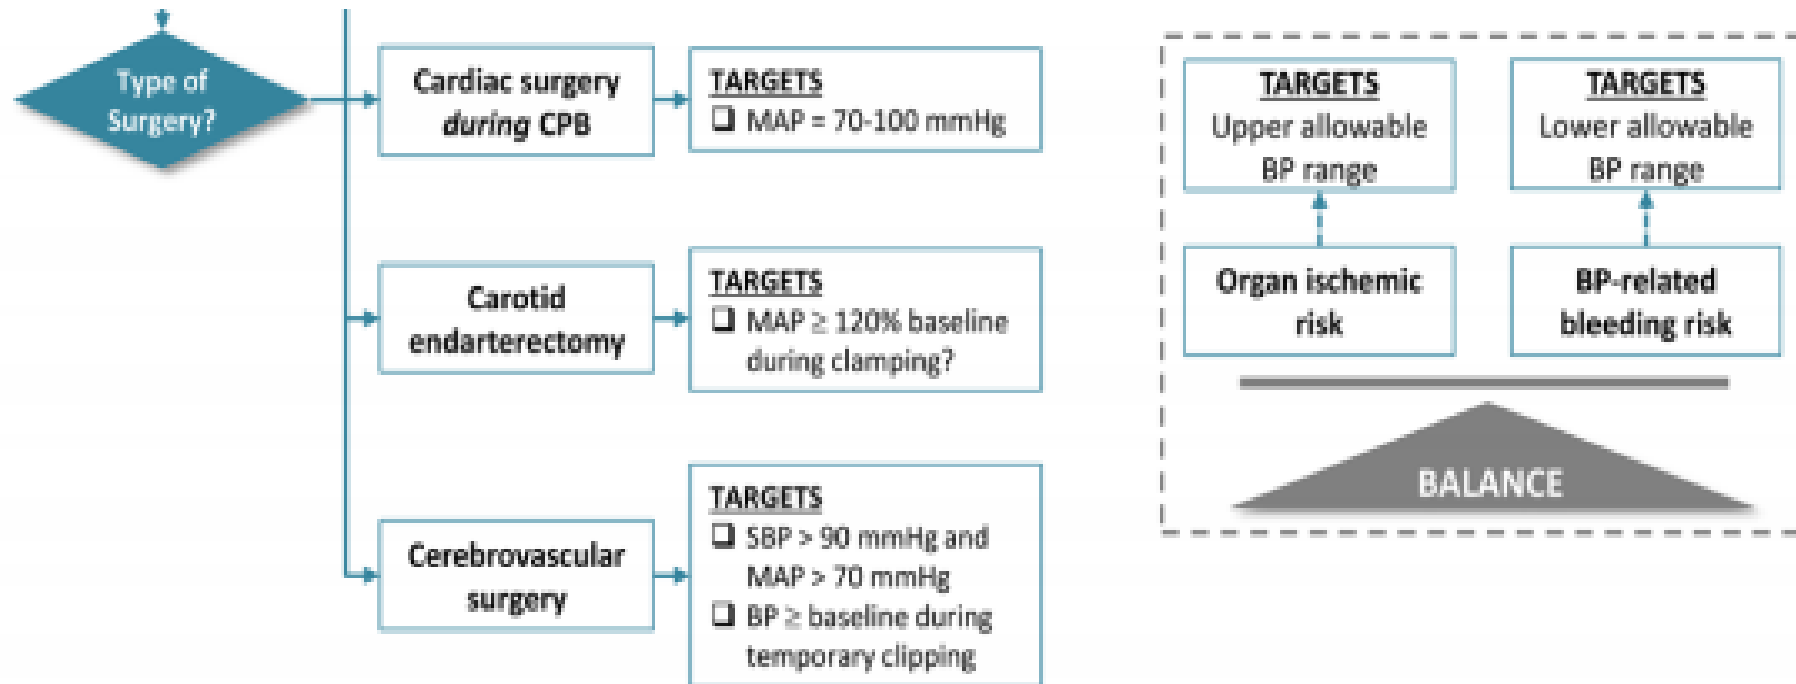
Type of Surgery?

Cardiac surgery *during* CPB

TARGETS
❑ MAP = 70-100 mmHg

Carotid endarterectomy

TARGETS
❑ MAP ≥ 120% baseline during clamping?

Cerebrovascular surgery

TARGETS
❑ SBP > 90 mmHg and MAP > 70 mmHg
❑ BP ≥ baseline during temporary clipping

TARGETS
Upper allowable BP range

TARGETS
Lower allowable BP range

Organ ischemic risk

BP-related bleeding risk

BALANCE